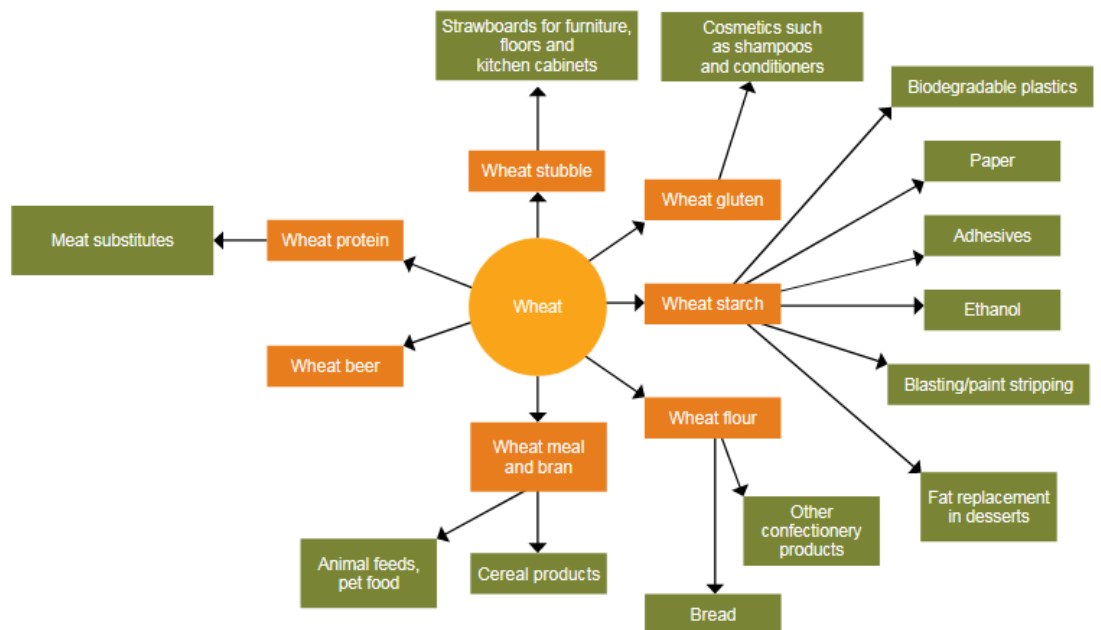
Strawboards for furniture, floors and kitchen cabinets

Cosmetics such as shampoos and conditioners

Biodegradable plastics

Wheat stubble

Wheat gluten

Paper

Meat substitutes

Wheat protein

Adhesives

Wheat

Wheat starch

Ethanol

Wheat beer

Blasting/paint stripping

Wheat flour

Wheat meal and bran

Fat replacement in desserts

Other confectionery products

Animal feeds, pet food

Cereal products

Bread